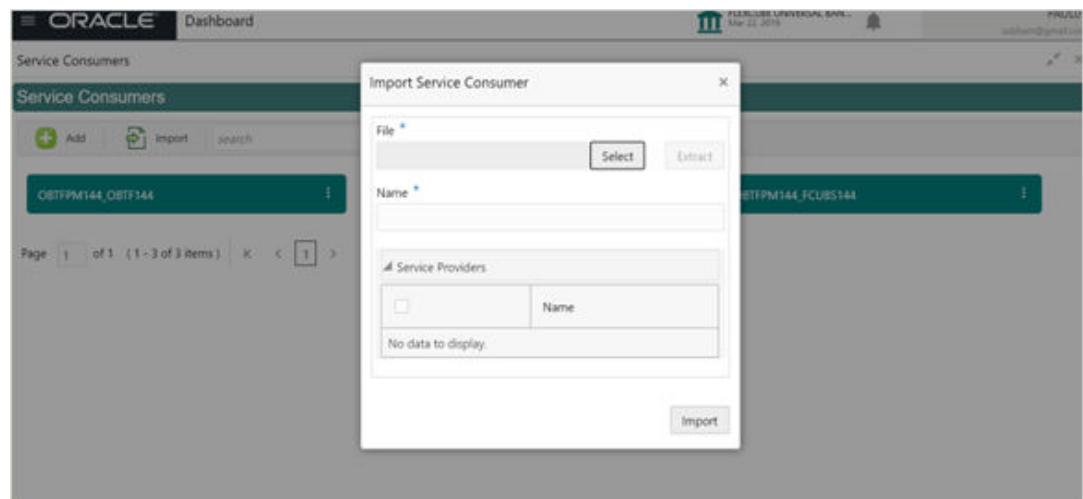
ORACLE Dashboard

FLEXCUBE UNIVERSAL BAN... Mar 22, 2019

PAULO

Service Consumers

Service Consumers

Add Import search

OBTFPM144_OBTF144

OBTFPM144_FCUBS144

Page 1 of 1 (1 - 3 of 3 items) K < 1 >

Import Service Consumer ×

File *

Select Extract

Name *

Service Providers

| | Name |
|---|---|
| No data to display. | |

Import